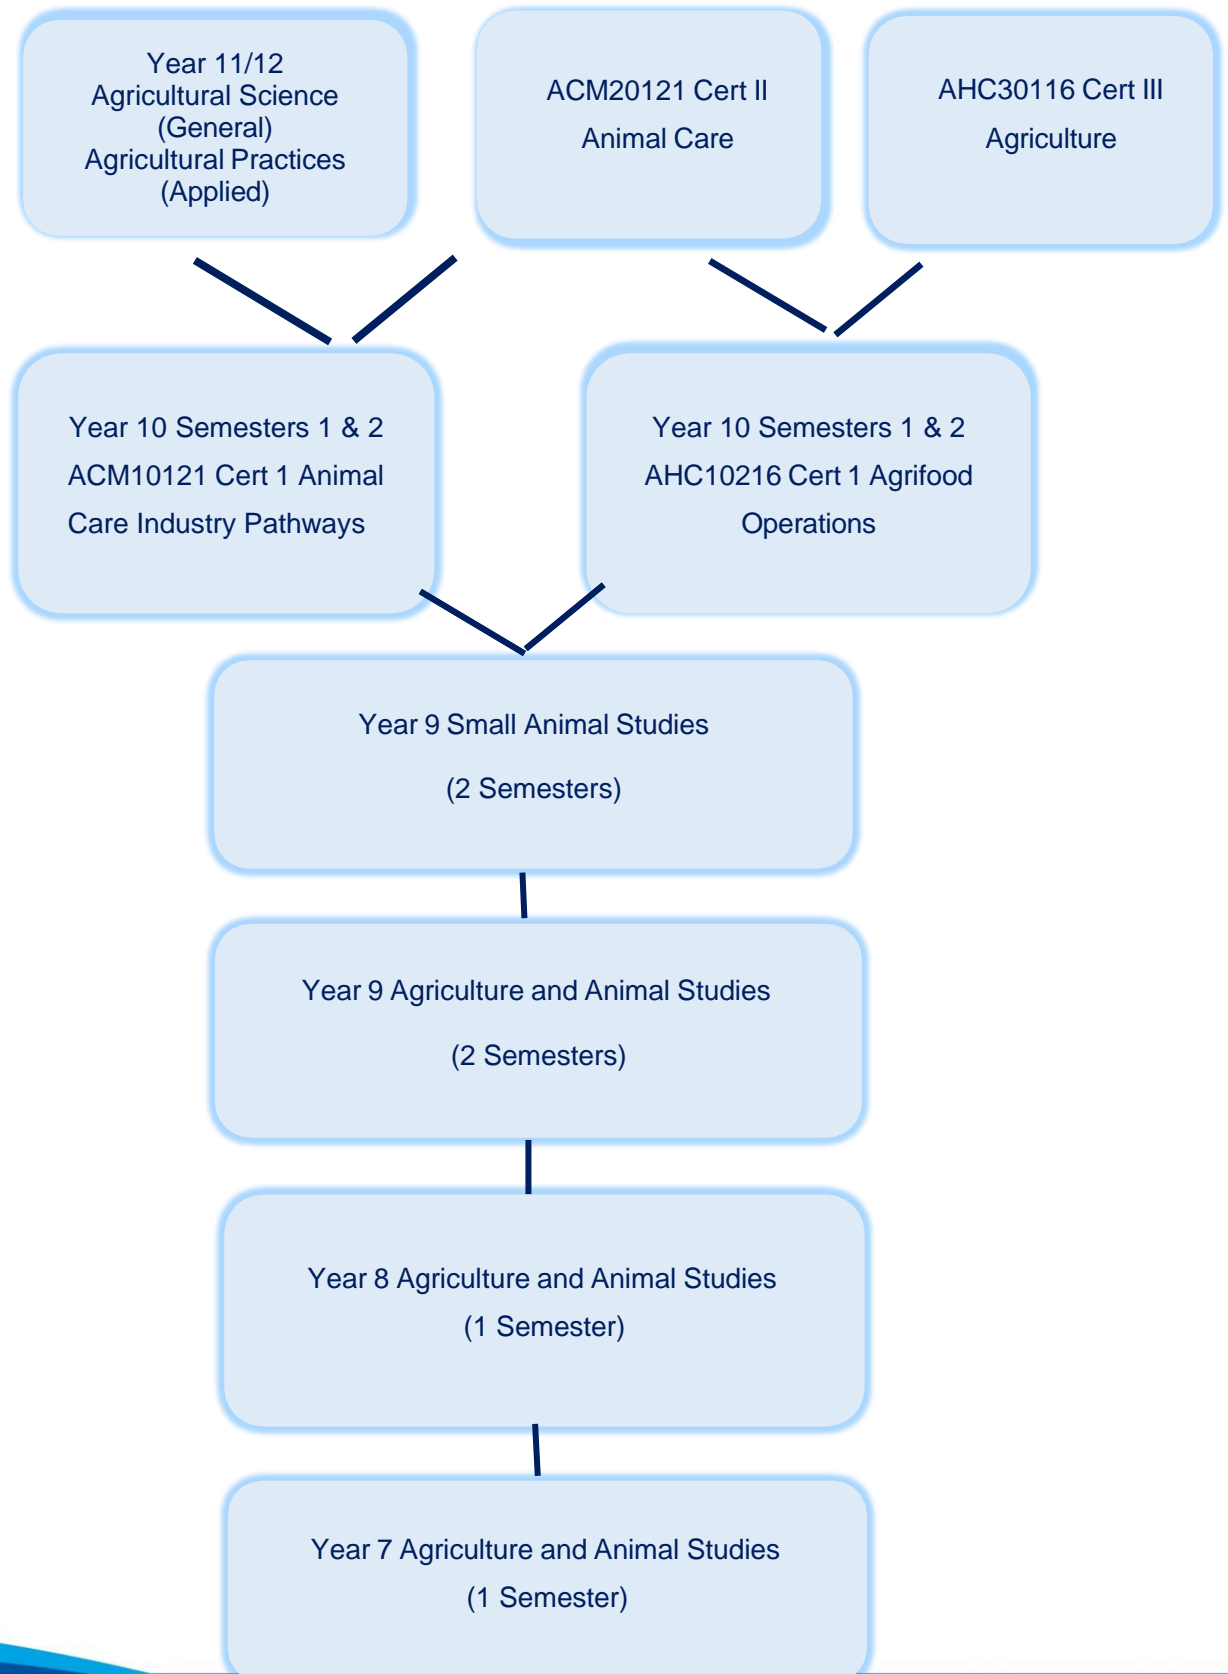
Year 11/12
Agricultural Science
(General)
Agricultural Practices
(Applied)

ACM20121 Cert II
Animal Care

AHC30116 Cert III
Agriculture

Year 10 Semesters 1 & 2
ACM10121 Cert 1 Animal Care Industry Pathways

Year 10 Semesters 1 & 2
AHC10216 Cert 1 Agrifood Operations

Year 9 Small Animal Studies
(2 Semesters)

Year 9 Agriculture and Animal Studies
(2 Semesters)

Year 8 Agriculture and Animal Studies
(1 Semester)

Year 7 Agriculture and Animal Studies
(1 Semester)